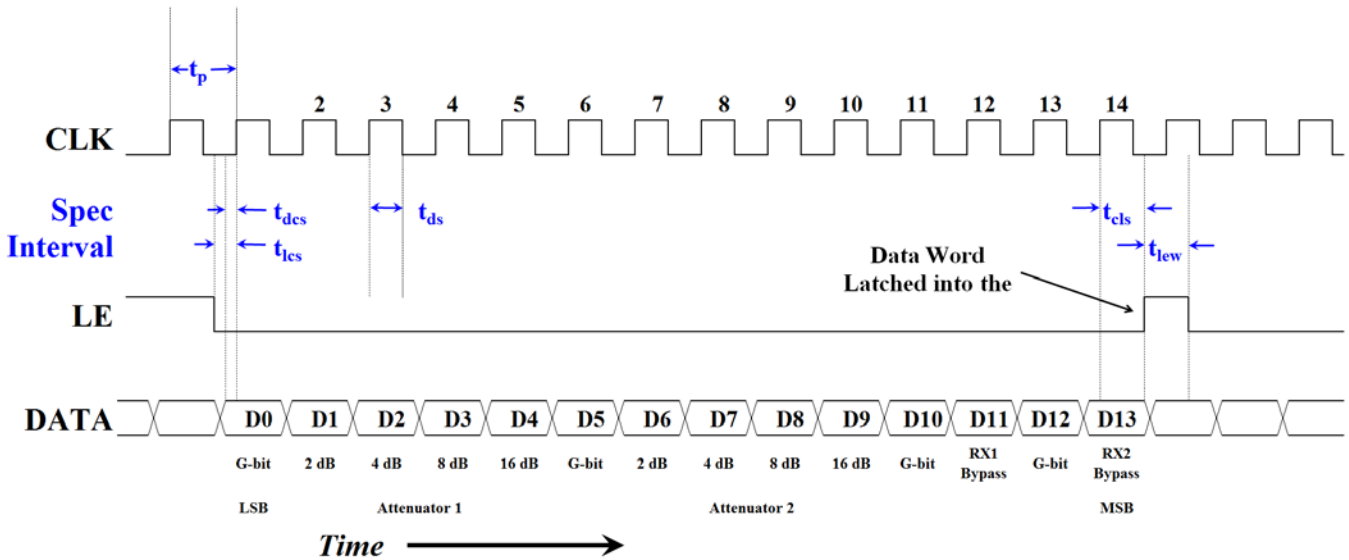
$t_p$

2 3 4 5 6 7 8 9 10 11 12 13 14

CLK

Spec Interval

$t_{dcs}$

$t_{lcs}$

$t_{ds}$

$t_{cls}$

$t_{lew}$

Data Word Latched into the

LE

DATA

D0 D1 D2 D3 D4 D5 D6 D7 D8 D9 D10 D11 D12 D13

G-bit 2 dB 4 dB 8 dB 16 dB G-bit 2 dB 4 dB 8 dB 16 dB G-bit RX1 Bypass G-bit RX2 Bypass

LSB Attenuator 1 Attenuator 2 MSB

Time